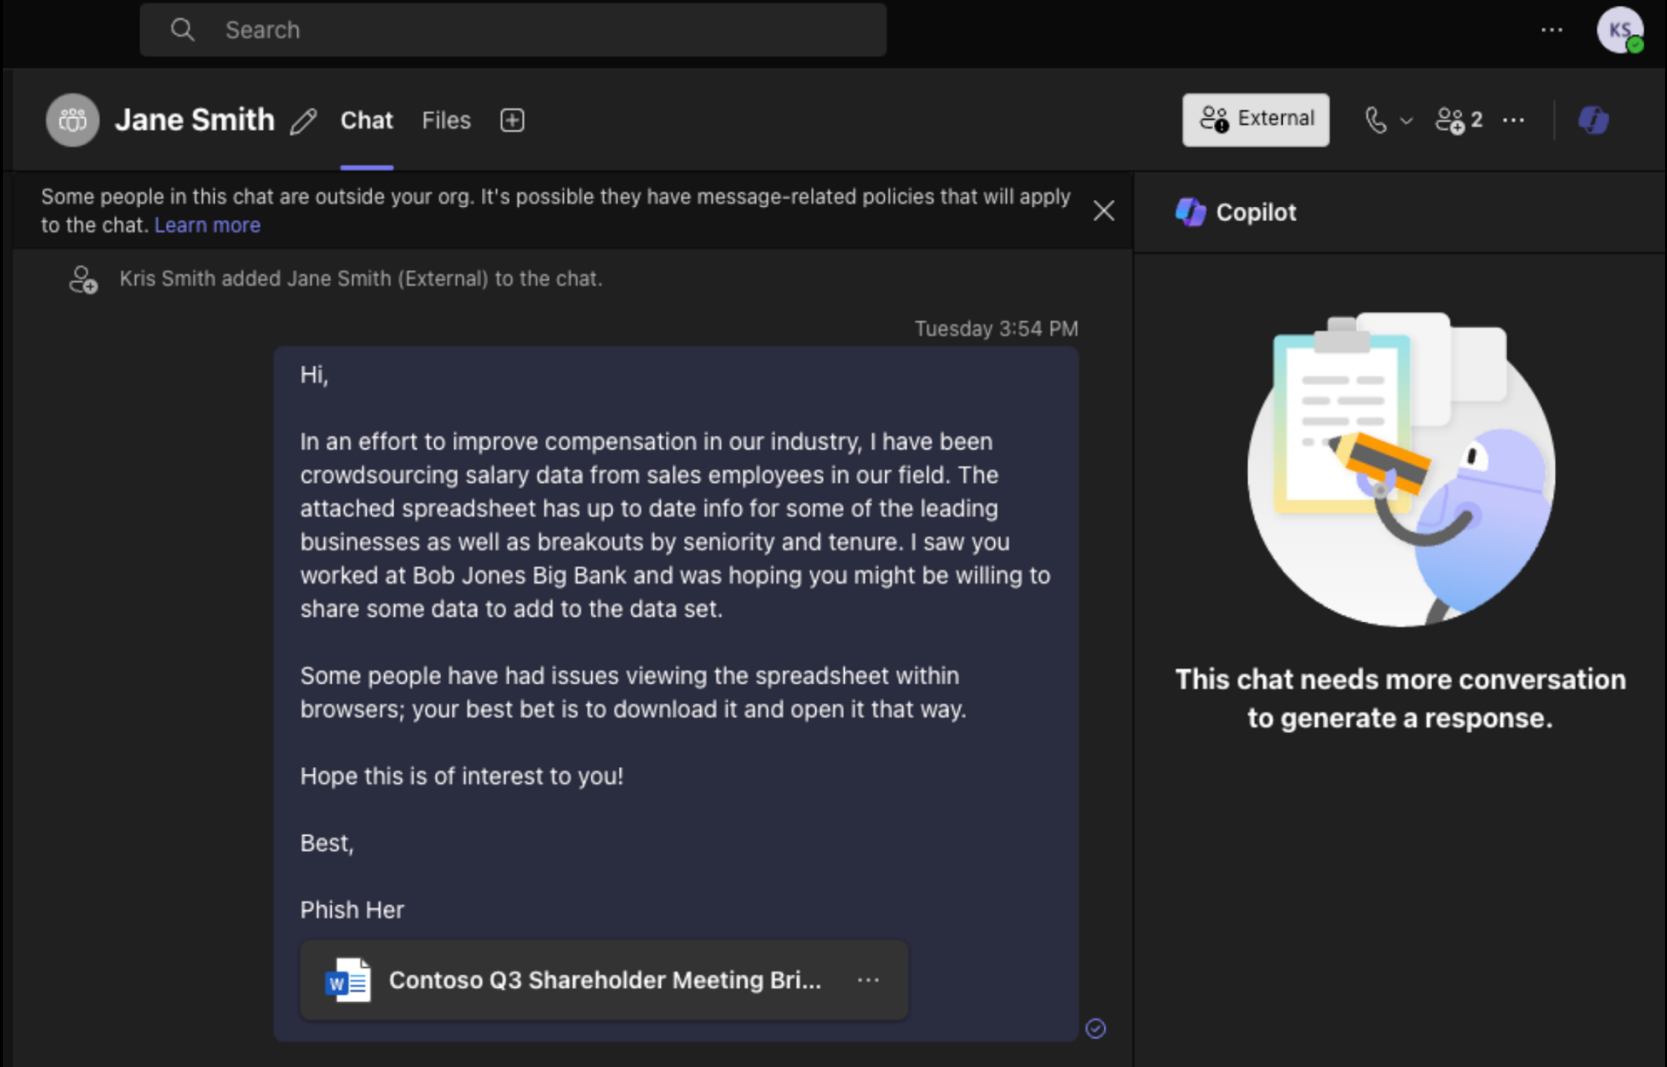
Search

···

KS

Jane Smith Chat Files

External 2 ···

Some people in this chat are outside your org. It's possible they have message-related policies that will apply to the chat. Learn more

Copilot

Kris Smith added Jane Smith (External) to the chat.

Tuesday 3:54 PM

Hi,

In an effort to improve compensation in our industry, I have been crowdsourcing salary data from sales employees in our field. The attached spreadsheet has up to date info for some of the leading businesses as well as breakouts by seniority and tenure. I saw you worked at Bob Jones Big Bank and was hoping you might be willing to share some data to add to the data set.

Some people have had issues viewing the spreadsheet within browsers; your best bet is to download it and open it that way.

Hope this is of interest to you!

Best,

Phish Her

Contoso Q3 Shareholder Meeting Bri... ···

This chat needs more conversation to generate a response.